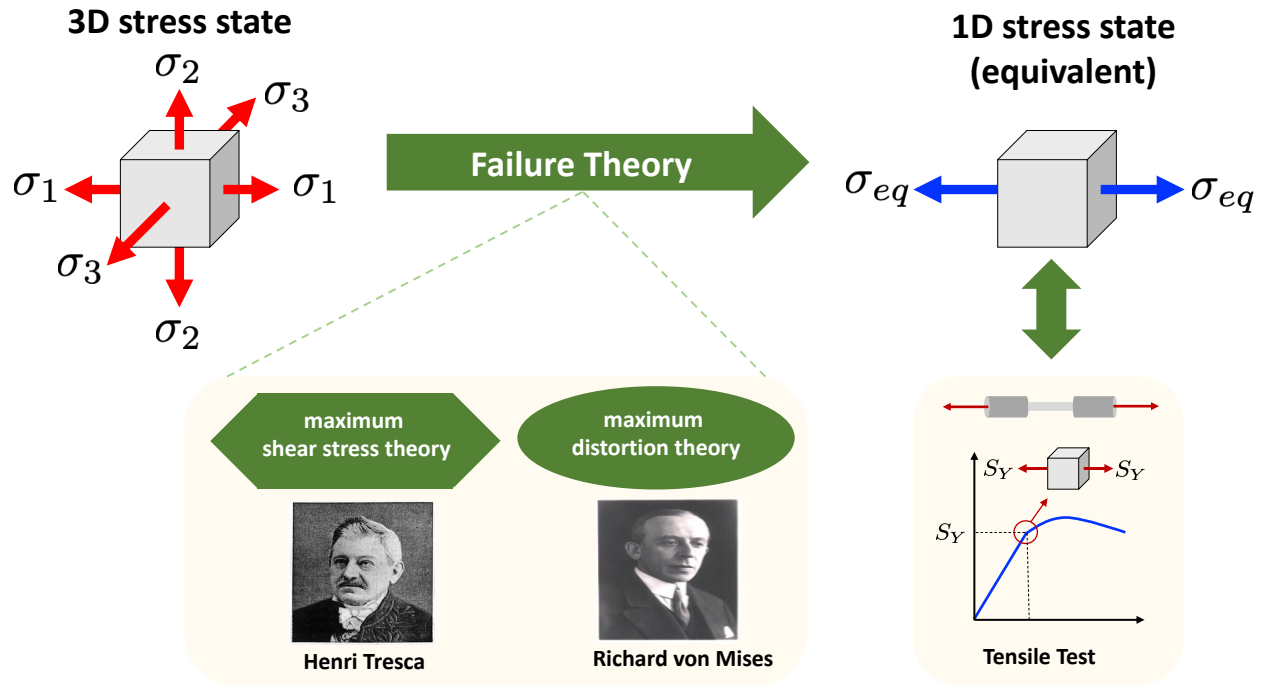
3D stress state

$\sigma_2$ $\sigma_3$ $\sigma_1$ $\sigma_1$ $\sigma_3$ $\sigma_2$

Failure Theory

1D stress state (equivalent)

$\sigma_{eq}$ $\sigma_{eq}$

maximum shear stress theory

maximum distortion theory

Henri Tresca

Richard von Mises

$S_Y$ $S_Y$

$S_Y$

Tensile Test